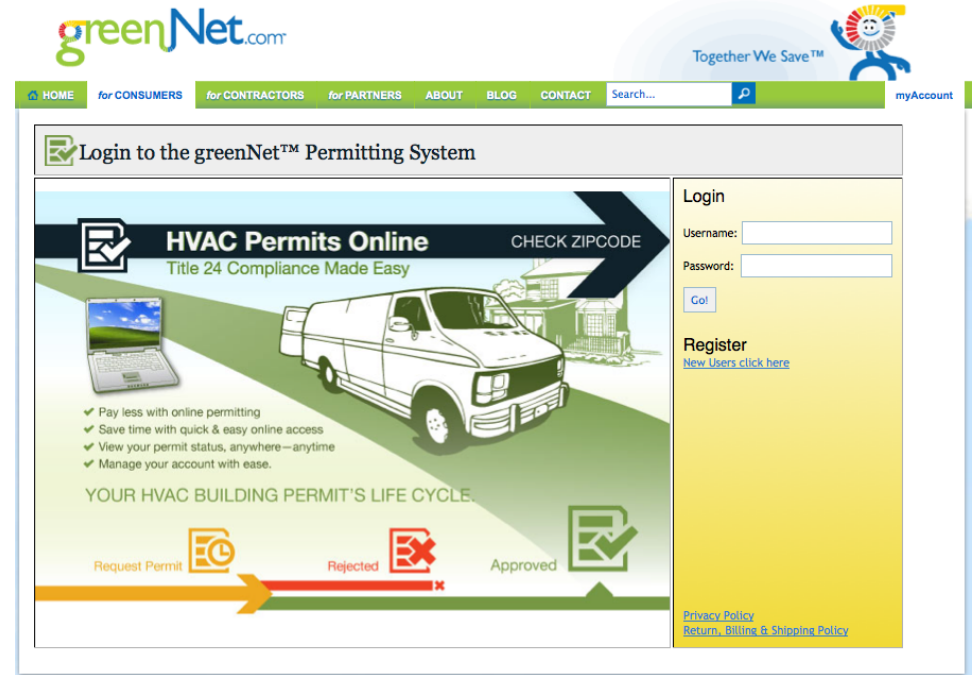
greenNet.com

Together We Save™

HOME | for CONSUMERS | for CONTRACTORS | for PARTNERS | ABOUT | BLOG | CONTACT | Search... | myAccount

Login to the greenNet™ Permitting System

HVAC Permits Online

CHECK ZIPCODE

Title 24 Compliance Made Easy

✔ Pay less with online permitting
✔ Save time with quick & easy online access
✔ View your permit status, anywhere—anytime
✔ Manage your account with ease.

YOUR HVAC BUILDING PERMIT'S LIFE CYCLE.

Request Permit

Rejected

Approved

Login

Username:

Password:

Go!

Register

New Users click here

Privacy Policy

Return, Billing & Shipping Policy